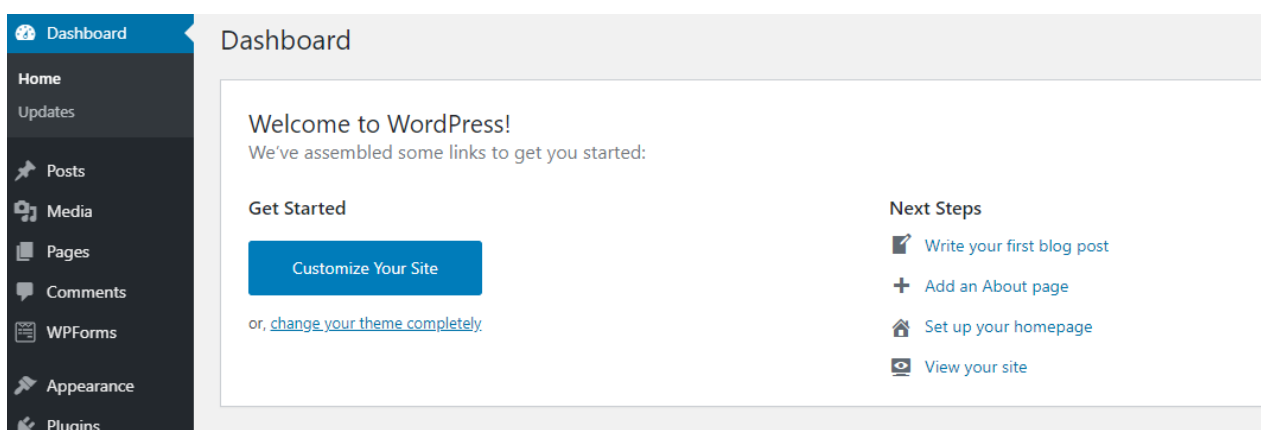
Dashboard
Home
Updates
Posts
Media
Pages
Comments
WPForms
Appearance
Plugins

Dashboard

Welcome to WordPress!
We've assembled some links to get you started:

Get Started
Customize Your Site
or, change your theme completely

Next Steps
Write your first blog post
Add an About page
Set up your homepage
View your site